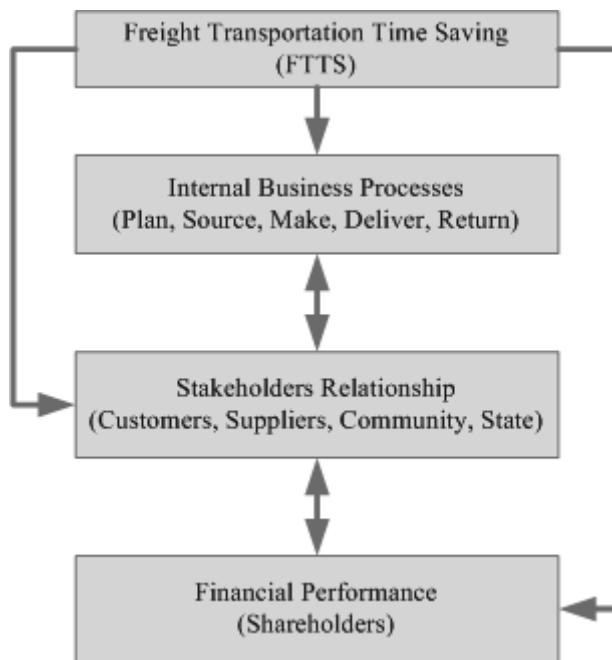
Freight Transportation Time Saving
(FTTS)

Internal Business Processes
(Plan, Source, Make, Deliver, Return)

Stakeholders Relationship
(Customers, Suppliers, Community, State)

Financial Performance
(Shareholders)